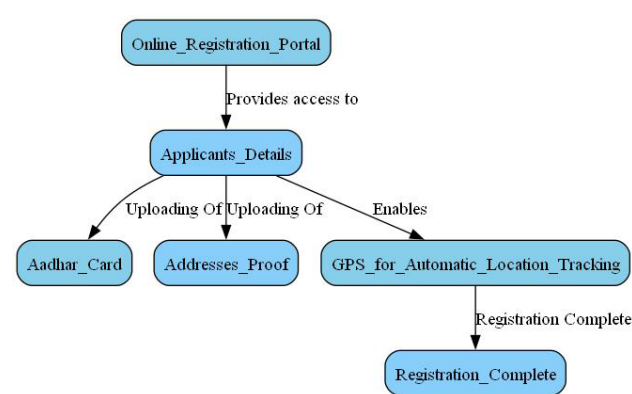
Online_Registration_Portal

Provides access to

Applicants_Details

Uploading Of

Uploading Of

Enables

Aadhar_Card

Addresses_Proof

GPS_for_Automatic_Location_Tracking

Registration Complete

Registration_Complete